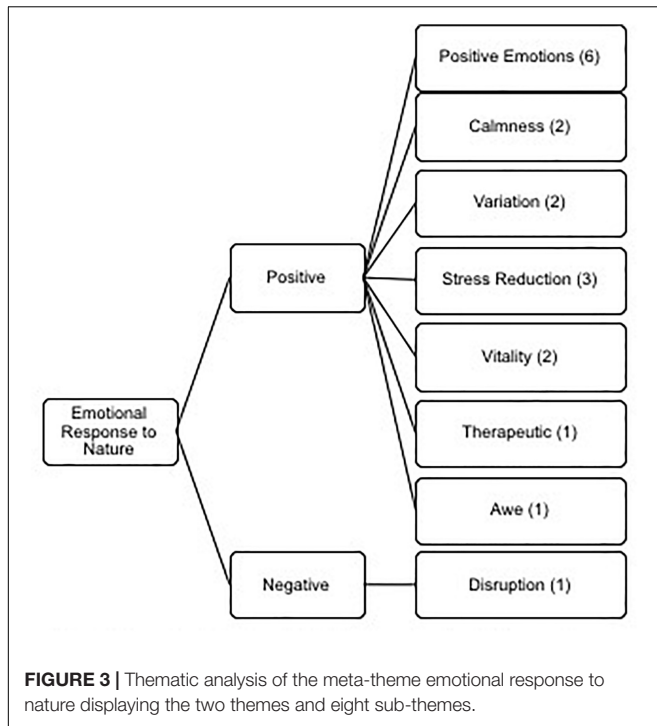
Emotional Response to Nature

Positive

Negative

Positive Emotions (6)

Calmness (2)

Variation (2)

Stress Reduction (3)

Vitality (2)

Therapeutic (1)

Awe (1)

Disruption (1)

**FIGURE 3 |** Thematic analysis of the meta-theme emotional response to nature displaying the two themes and eight sub-themes.